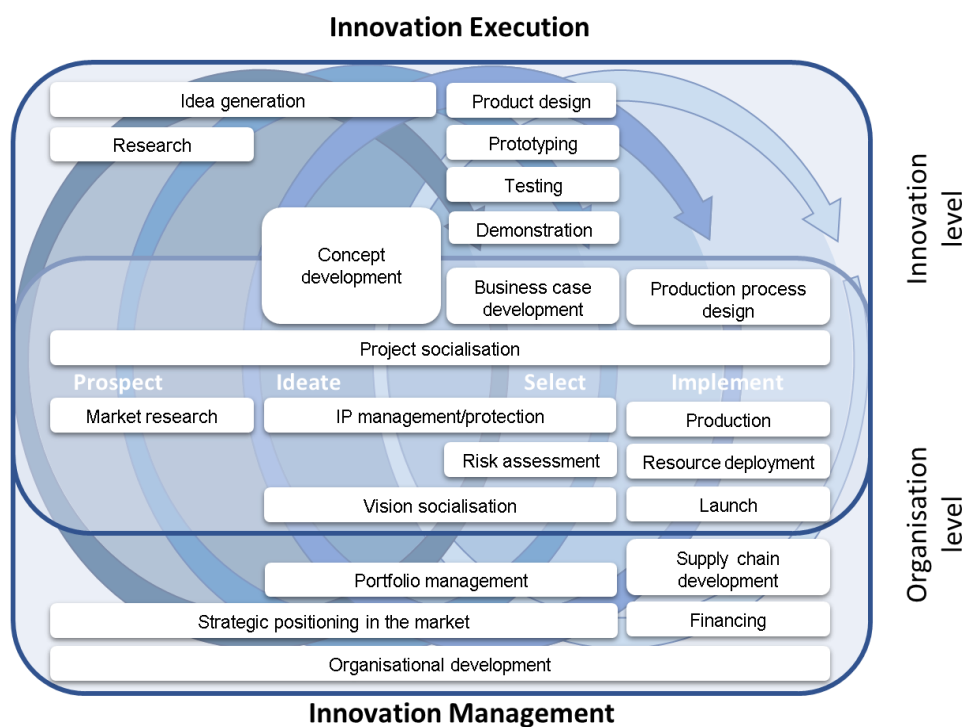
Innovation Execution

Idea generation

Product design

Research

Prototyping

Testing

Demonstration

Concept development

Business case development

Production process design

Innovation level

Project socialisation

Prospect

Ideate

Select

Implement

Market research

IP management/protection

Production

Risk assessment

Resource deployment

Vision socialisation

Launch

Organisation level

Supply chain development

Portfolio management

Strategic positioning in the market

Financing

Organisational development

Innovation Management